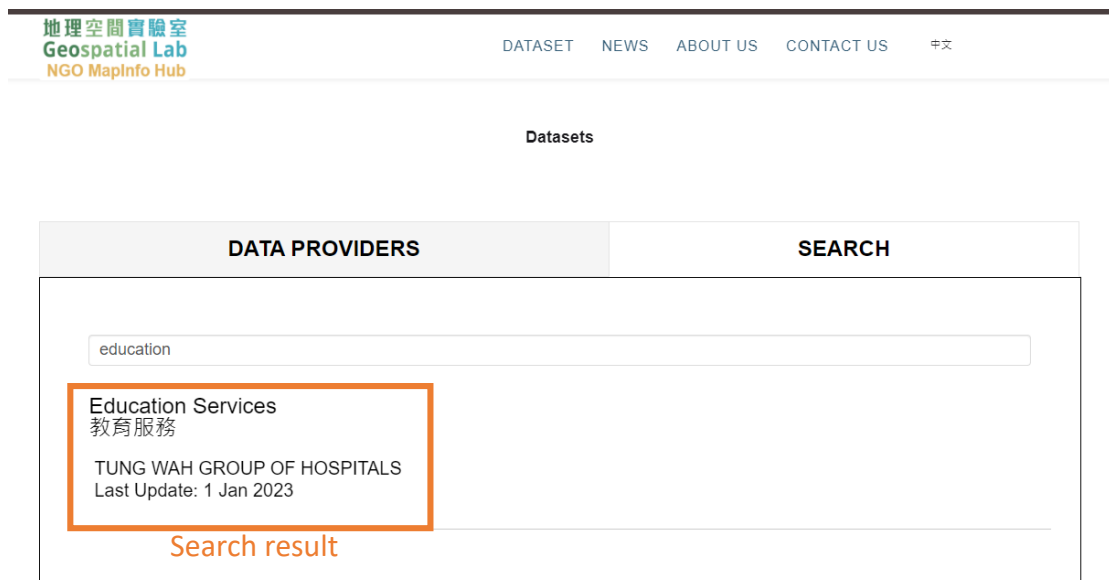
地理空間實驗室
Geospatial Lab
NGO MapInfo Hub

DATASET NEWS ABOUT US CONTACT US 中文

Datasets

DATA PROVIDERS

SEARCH

education

Education Services
教育服務

TUNG WAH GROUP OF HOSPITALS
Last Update: 1 Jan 2023

Search result